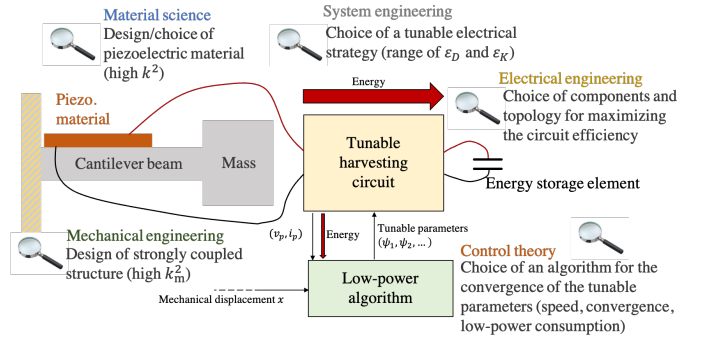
Material science
Design/choice of piezoelectric material (high $k^2$)

System engineering
Choice of a tunable electrical strategy (range of $\varepsilon_D$ and $\varepsilon_K$)

Energy

Electrical engineering
Choice of components and topology for maximizing the circuit efficiency

Piezo. material

Cantilever beam

Mass

Tunable harvesting circuit

Energy storage element

Mechanical engineering
Design of strongly coupled structure (high $k_m^2$)

$(v_p, i_p)$

Energy

Tunable parameters $(\psi_1, \psi_2, \dots)$

Control theory
Choice of an algorithm for the convergence of the tunable parameters (speed, convergence, low-power consumption)

Low-power algorithm

Mechanical displacement $x$